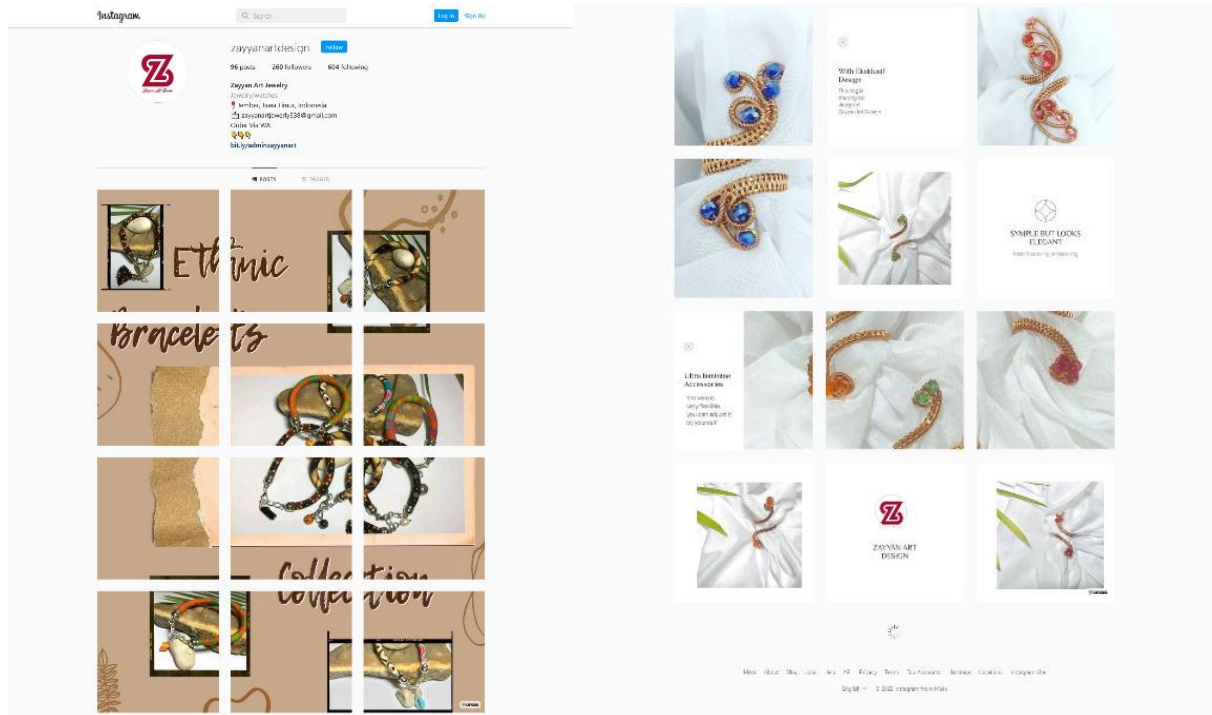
Instagram

Search

Log In Sign Up

zayyanartdesign Follow

96 posts 260 followers 604 following

Zayyan Art Jewelry
Jewelry/watches
Jember, Jawa Timur, Indonesia
zayyanartjewelry538@gmail.com
Order Via WA
bit.ly/adminzayyanart

POSTS TAGGED

Ethnic Bracelets Collection

With Elaboraf Design

SYMPLE BUT LOOKS ELEGANT

Ultra feminine Accessories

ZAYYAN ART DESIGN

Meta About Blog Jobs Help API Privacy Terms Top Accounts Hashtags Locations Instagram Lite

English © 2022 Instagram from Meta